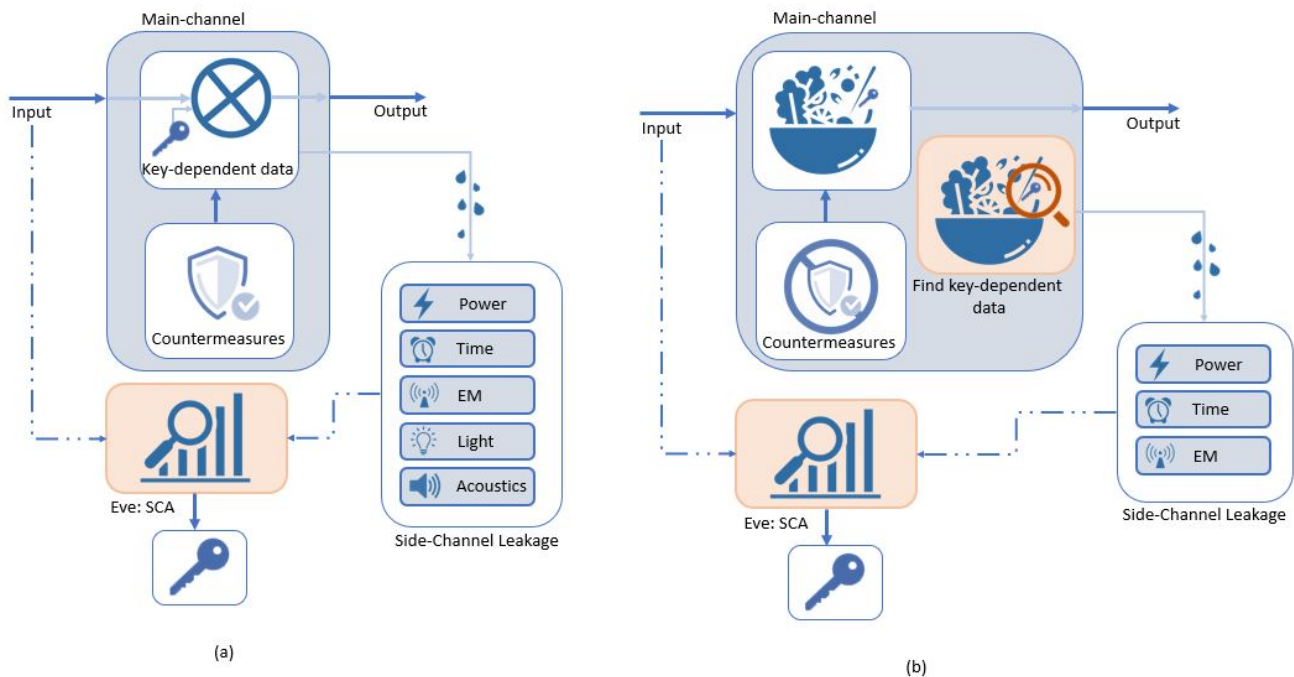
Main-channel

Input

Output

Key-dependent data

Countermeasures

Power

Time

EM

Light

Acoustics

Side-Channel Leakage

Eve: SCA

(a)

Main-channel

Input

Output

Find key-dependent data

Countermeasures

Power

Time

EM

Side-Channel Leakage

Eve: SCA

(b)